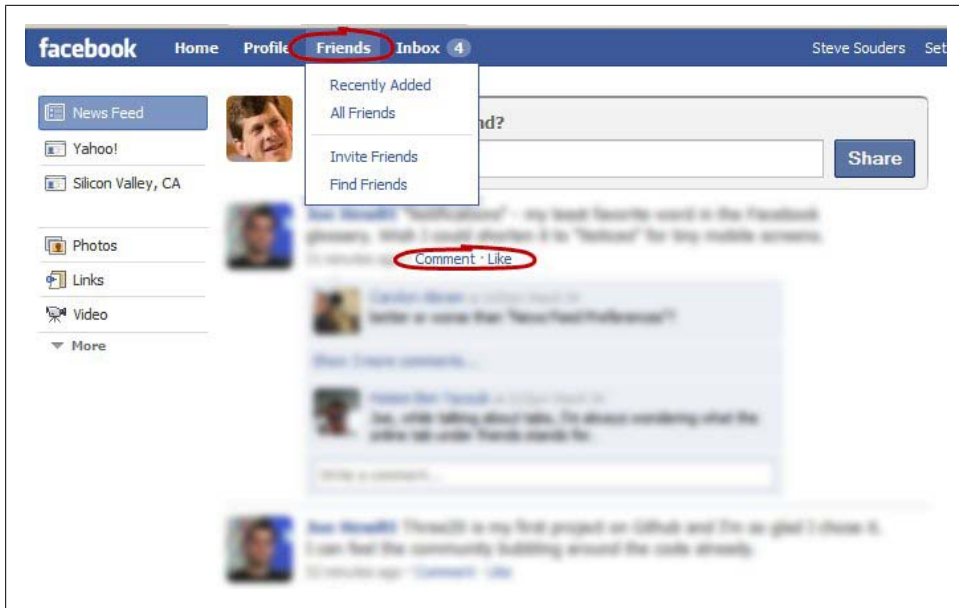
facebook Home Profile Friends Inbox 4 Steve Souders Set

Recently Added
All Friends
Invite Friends
Find Friends

News Feed
Yahoo!
Silicon Valley, CA
Photos
Links
Video
More

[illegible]nd?

Share

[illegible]
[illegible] Comment · Like

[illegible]

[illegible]